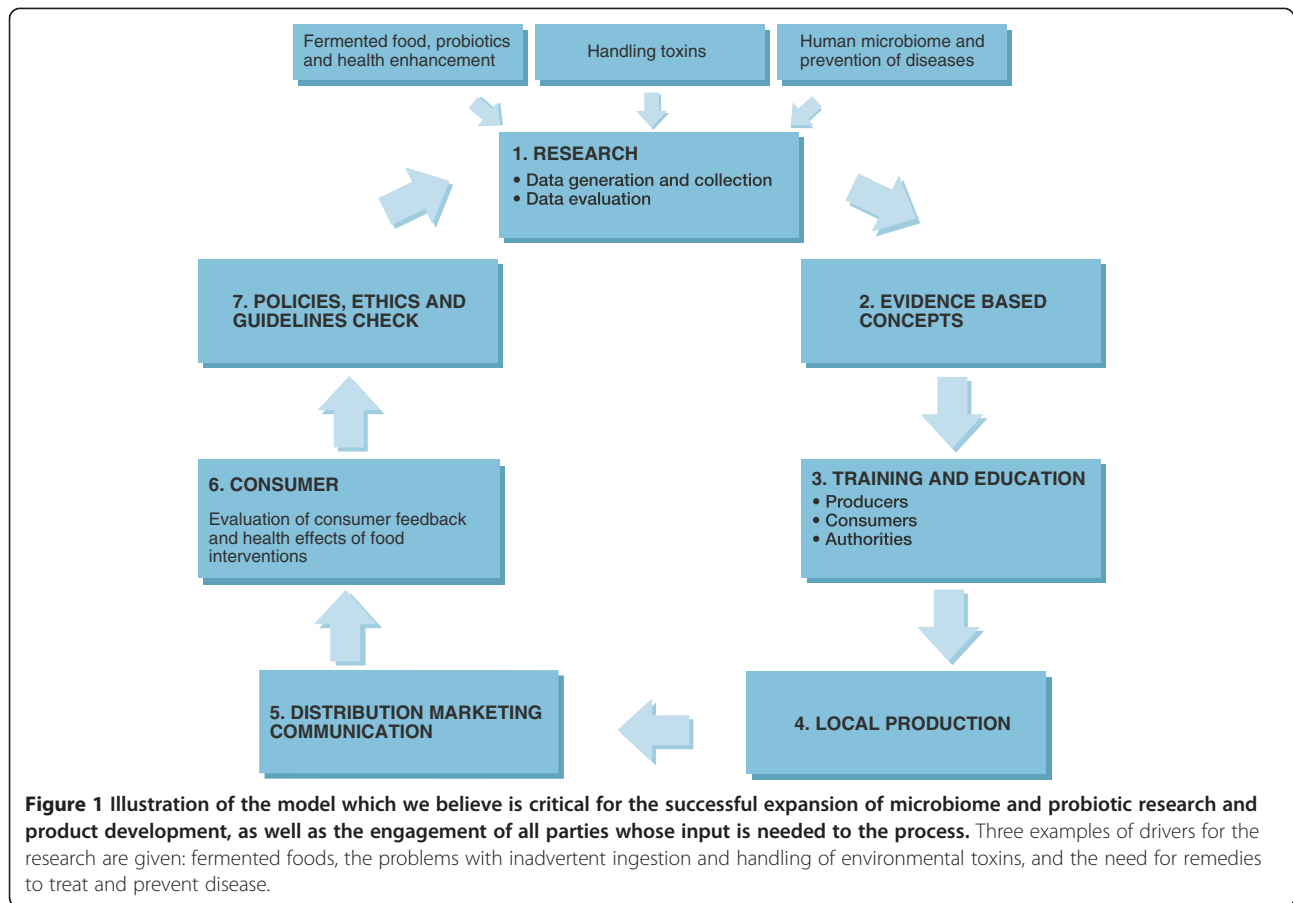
Fermented food, probiotics and health enhancement

Handling toxins

Human microbiome and prevention of diseases

1. RESEARCH
• Data generation and collection
• Data evaluation

2. EVIDENCE BASED CONCEPTS

3. TRAINING AND EDUCATION
• Producers
• Consumers
• Authorities

4. LOCAL PRODUCTION

5. DISTRIBUTION MARKETING COMMUNICATION

6. CONSUMER
Evaluation of consumer feedback and health effects of food interventions

7. POLICIES, ETHICS AND GUIDELINES CHECK

**Figure 1 Illustration of the model which we believe is critical for the successful expansion of microbiome and probiotic research and product development, as well as the engagement of all parties whose input is needed to the process.** Three examples of drivers for the research are given: fermented foods, the problems with inadvertent ingestion and handling of environmental toxins, and the need for remedies to treat and prevent disease.